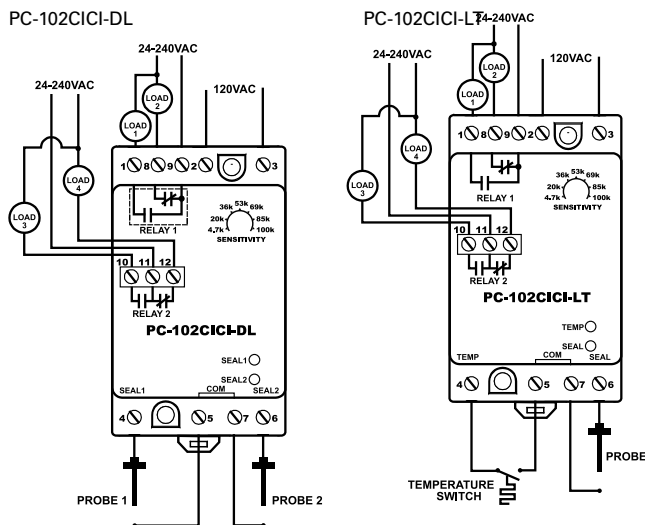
PC-102CICI-DL

24-240VAC
24-240VAC
LOAD 2
120VAC
LOAD 1
LOAD 4
LOAD 3
1 8 9 2 3
RELAY 1
36k 53k 69k
20k 85k
4.7k 100k
SENSITIVITY
10 11 12
RELAY 2
PC-102CICI-DL
SEAL1
SEAL2
SEAL1 COM SEAL2
4 5 7 6
PROBE 1
PROBE 2

PC-102CICI-LT
24-240VAC
24-240VAC
LOAD 2
LOAD 1
120VAC
LOAD 4
LOAD 3
1 8 9 2 3
RELAY 1
36k 53k 69k
20k 85k
4.7k 100k
SENSITIVITY
10 11 12
RELAY 2
PC-102CICI-LT
TEMP
SEAL
TEMP COM SEAL
4 5 7 6
PROBE
TEMPERATURE SWITCH